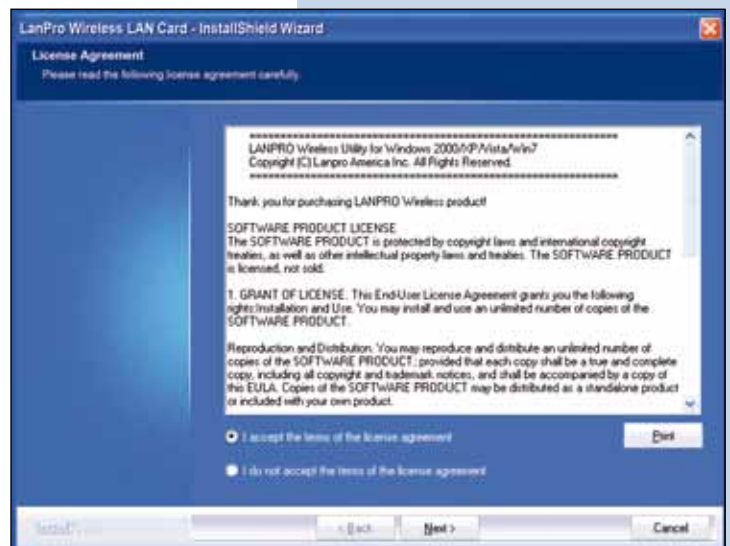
LanPro Wireless LAN Card - InstallShield Wizard

License Agreement

Please read the following license agreement carefully.

LANPRO Wireless Utility for Windows 2000/XP/Vista/Win7
Copyright (C) Lanpro America Inc. All Rights Reserved.

Thank you for purchasing LANPRO Wireless product!

SOFTWARE PRODUCT LICENSE
The SOFTWARE PRODUCT is protected by copyright laws and international copyright treaties, as well as other intellectual property laws and treaties. The SOFTWARE PRODUCT is licensed, not sold.

1. GRANT OF LICENSE. This End-User License Agreement grants you the following rights:Installation and Use. You may install and use an unlimited number of copies of the SOFTWARE PRODUCT.

Reproduction and Distribution. You may reproduce and distribute an unlimited number of copies of the SOFTWARE PRODUCT; provided that each copy shall be a true and complete copy, including all copyright and trademark notices, and shall be accompanied by a copy of this EULA. Copies of the SOFTWARE PRODUCT may be distributed as a standalone product or included with your own product.

I accept the terms of the license agreement

I do not accept the terms of the license agreement

Print

InstallShield

< Back

Next >

Cancel